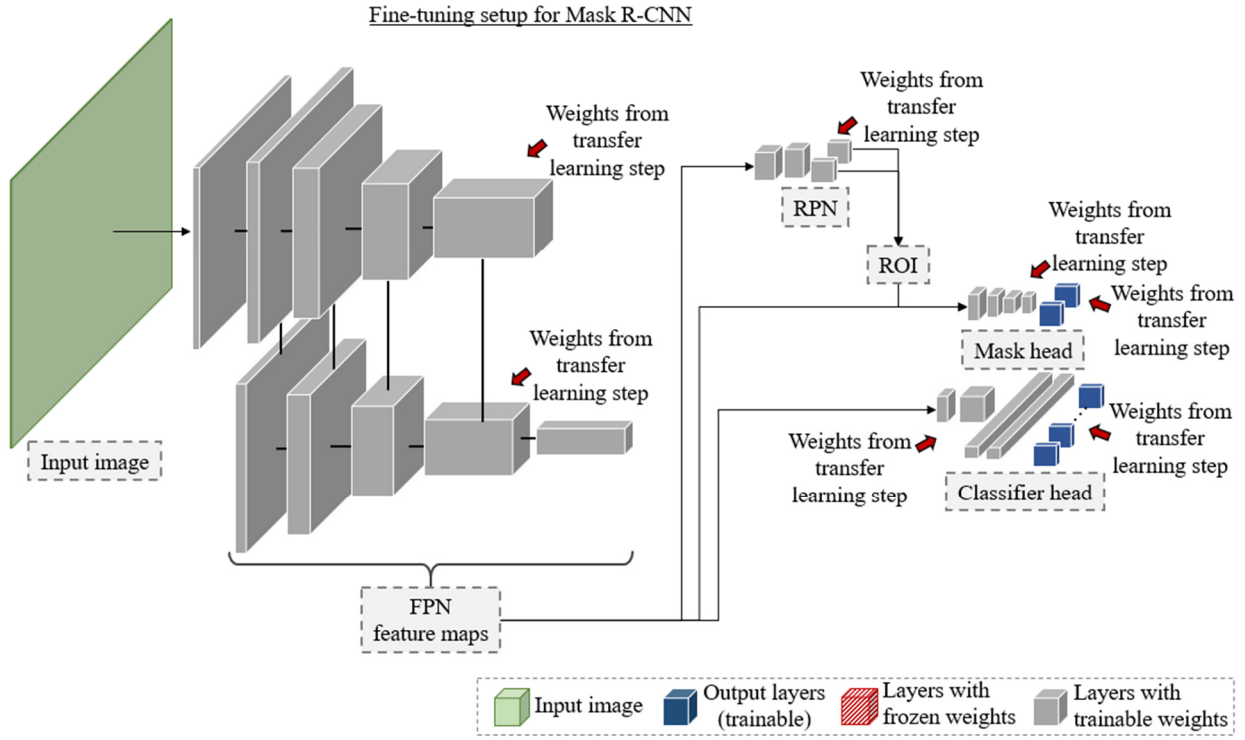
Fine-tuning setup for Mask R-CNN

Input image

Weights from transfer learning step

Weights from transfer learning step

FPN feature maps

Weights from transfer learning step

RPN

ROI

Weights from transfer learning step

Weights from transfer learning step

Mask head

Weights from transfer learning step

Weights from transfer learning step

Classifier head

Input image

Output layers (trainable)

Layers with frozen weights

Layers with trainable weights